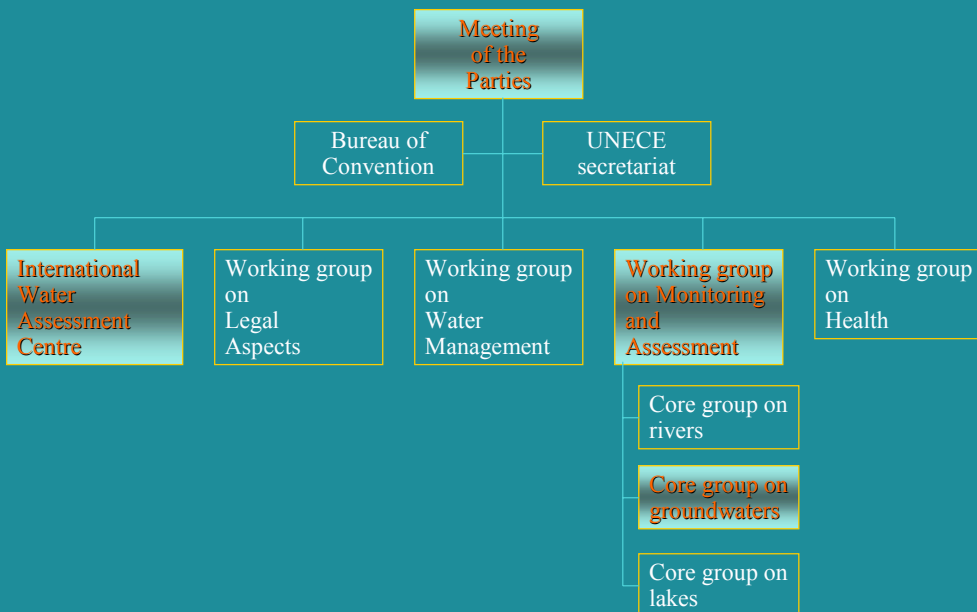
Meeting of the Parties

Bureau of Convention

UNECE secretariat

International Water Assessment Centre

Working group on Legal Aspects

Working group on Water Management

Working group on Monitoring and Assessment

Working group on Health

Core group on rivers

Core group on groundwaters

Core group on lakes